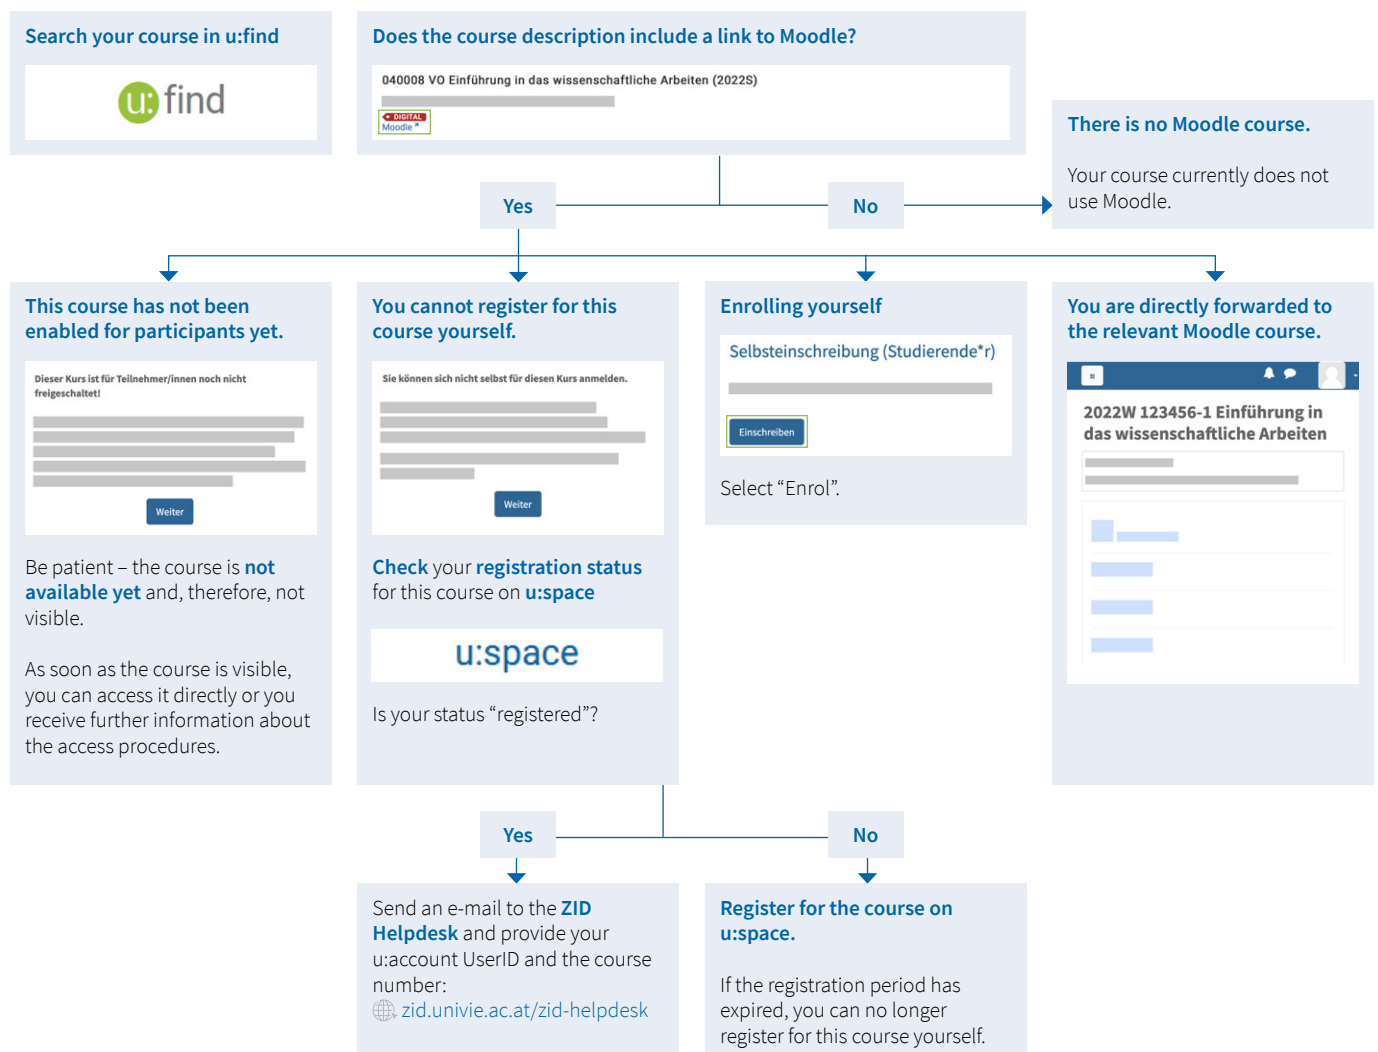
Search your course in u:find

u:find

Does the course description include a link to Moodle?

040008 VO Einführung in das wissenschaftliche Arbeiten (2022S)

DIGITAL
Moodle

There is no Moodle course.

Your course currently does not use Moodle.

Yes

No

This course has not been enabled for participants yet.

Dieser Kurs ist für Teilnehmer/innen noch nicht freigeschaltet!

Weiter

Be patient – the course is not available yet and, therefore, not visible.

As soon as the course is visible, you can access it directly or you receive further information about the access procedures.

You cannot register for this course yourself.

Sie können sich nicht selbst für diesen Kurs anmelden.

Weiter

Check your registration status for this course on u:space

u:space

Is your status "registered"?

Enrolling yourself

Selbsteinschreibung (Studierende*r)

Einschreiben

Select "Enrol".

You are directly forwarded to the relevant Moodle course.

2022W 123456-1 Einführung in das wissenschaftliche Arbeiten

Yes

No

Send an e-mail to the ZID Helpdesk and provide your u:account UserID and the course number:
zid.univie.ac.at/zid-helpdesk

Register for the course on u:space.

If the registration period has expired, you can no longer register for this course yourself.